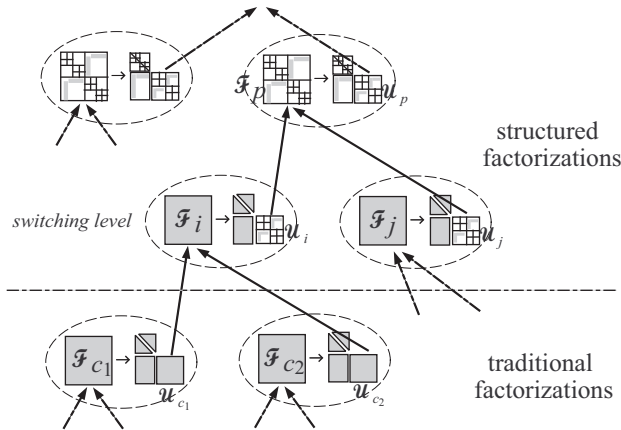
$\mathcal{F}_p$ $\mathcal{U}_p$

structured factorizations

switching level

$\mathcal{F}_i$ $\mathcal{U}_i$

$\mathcal{F}_j$ $\mathcal{U}_j$

$\mathcal{F}_{c_1}$ $\mathcal{U}_{c_1}$

$\mathcal{F}_{c_2}$ $\mathcal{U}_{c_2}$

traditional factorizations